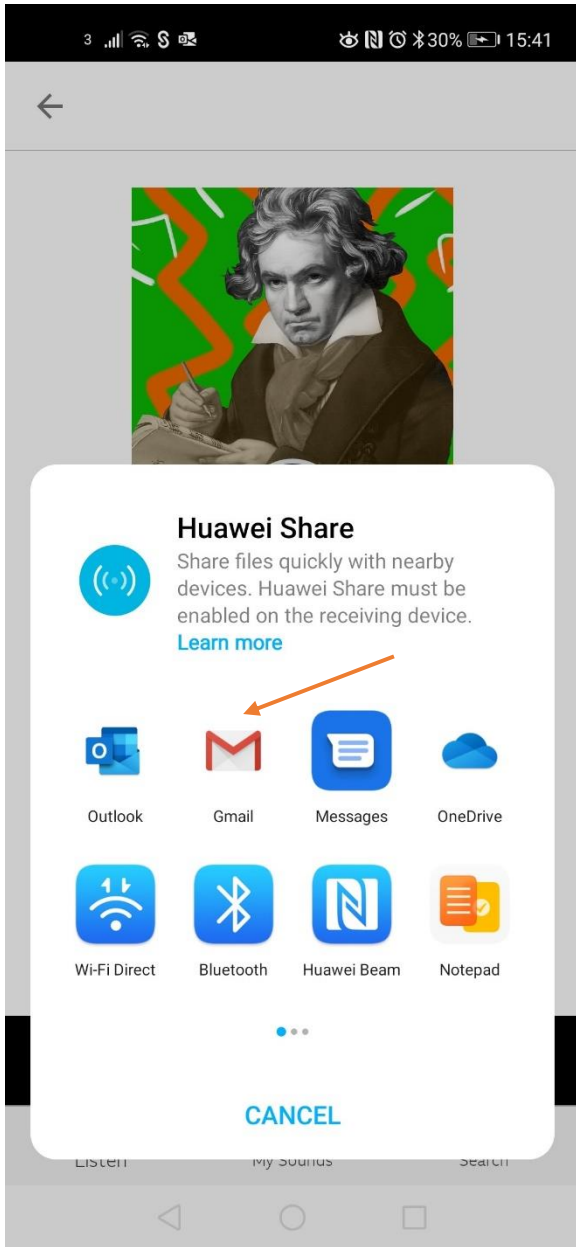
3 30% 15:41

Huawei Share
Share files quickly with nearby devices. Huawei Share must be enabled on the receiving device.
Learn more

Outlook
Gmail
Messages
OneDrive
Wi-Fi Direct
Bluetooth
Huawei Beam
Notepad

CANCEL

Listen
My Sounds
Search